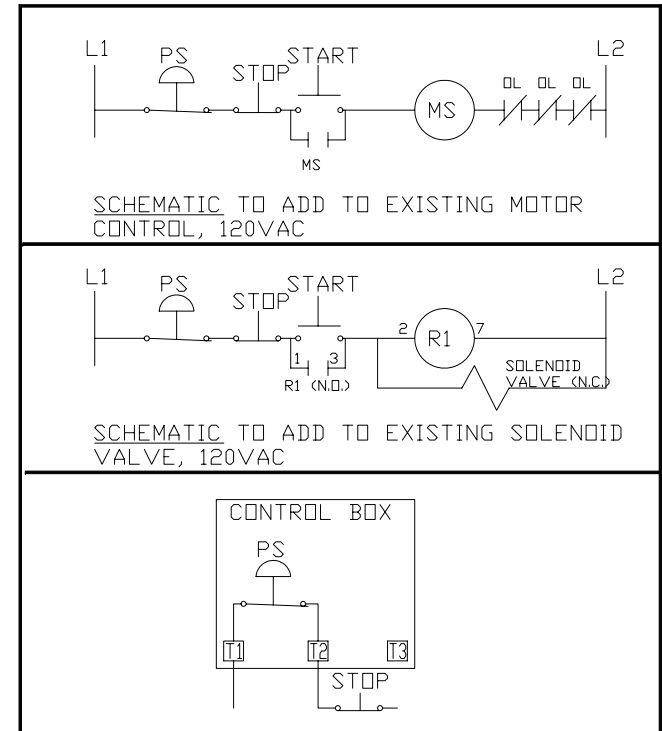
L1
PS
STOP
START
MS
OL OL OL
L2
MS

SCHEMATIC TO ADD TO EXISTING MOTOR CONTROL, 120VAC

L1
PS
STOP
START
2
R1
7
L2
1 3
R1 (N.O.)
SOLENOID VALVE (N.C.)

SCHEMATIC TO ADD TO EXISTING SOLENOID VALVE, 120VAC

CONTROL BOX
PS
T1
T2
T3
STOP